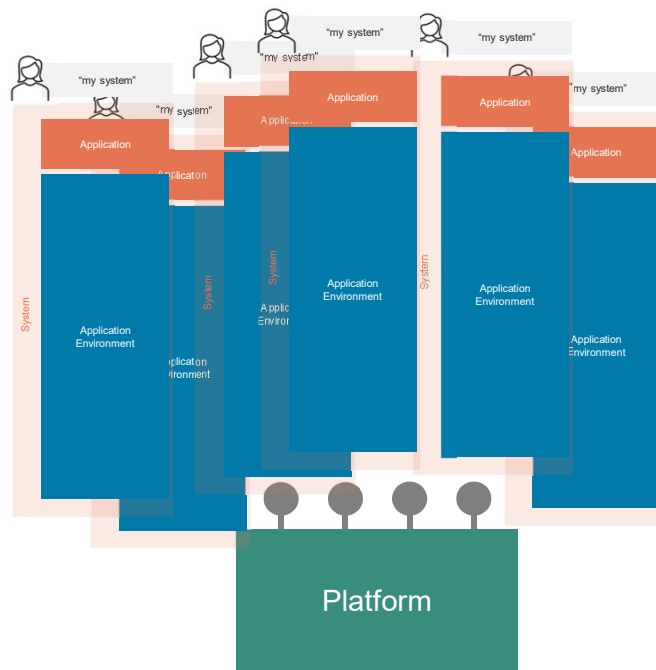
“my system”

Application

Application Environment

System

“my system”

Applicaton

plicaton ironment

System

“my system”

Application

Applic Envir

System

“my system”

Application

Application Environment

“my system”

Application

Application Environment

System

“my system”

Application

Application Environment

Platform